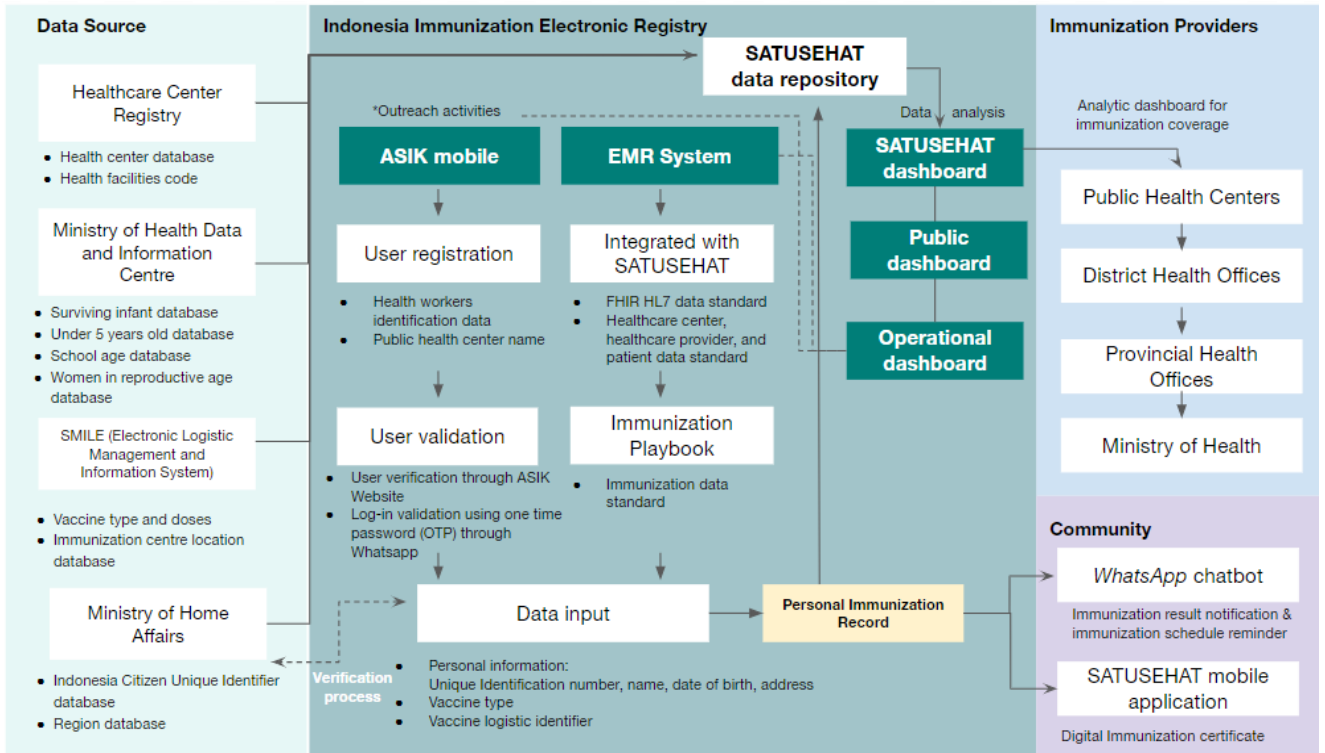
Data Source

Healthcare Center Registry

- Health center database
- Health facilities code

Ministry of Health Data and Information Centre

- Surviving infant database
- Under 5 years old database
- School age database
- Women in reproductive age database

SMILE (Electronic Logistic Management and Information System)

- Vaccine type and doses
- Immunization centre location database

Ministry of Home Affairs

- Indonesia Citizen Unique Identifier database
- Region database

Indonesia Immunization Electronic Registry

SATUSEHAT data repository

*Outreach activities

ASIK mobile

User registration

- Health workers identification data
- Public health center name

User validation

- User verification through ASIK Website
- Log-in validation using one time password (OTP) through Whatsapp

EMR System

Integrated with SATUSEHAT

- FHIR HL7 data standard
- Healthcare center, healthcare provider, and patient data standard

Immunization Playbook

- Immunization data standard

Data input

- Personal information: Unique Identification number, name, date of birth, address
- Vaccine type
- Vaccine logistic identifier

Verification process

Personal Immunization Record

Data analysis

SATUSEHAT dashboard

Public dashboard

Operational dashboard

Immunization Providers

Analytic dashboard for immunization coverage

Public Health Centers

District Health Offices

Provincial Health Offices

Ministry of Health

Community

WhatsApp chatbot

Immunization result notification & immunization schedule reminder

SATUSEHAT mobile application

Digital Immunization certificate